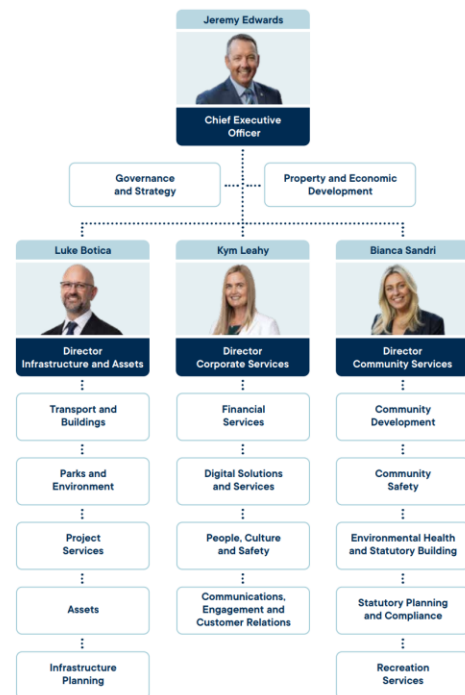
Jeremy Edwards

Chief Executive Officer

Governance and Strategy

Property and Economic Development

Luke Botica

Director Infrastructure and Assets

Transport and Buildings

Parks and Environment

Project Services

Assets

Infrastructure Planning

Kym Leahy

Director Corporate Services

Financial Services

Digital Solutions and Services

People, Culture and Safety

Communications, Engagement and Customer Relations

Bianca Sandri

Director Community Services

Community Development

Community Safety

Environmental Health and Statutory Building

Statutory Planning and Compliance

Recreation Services